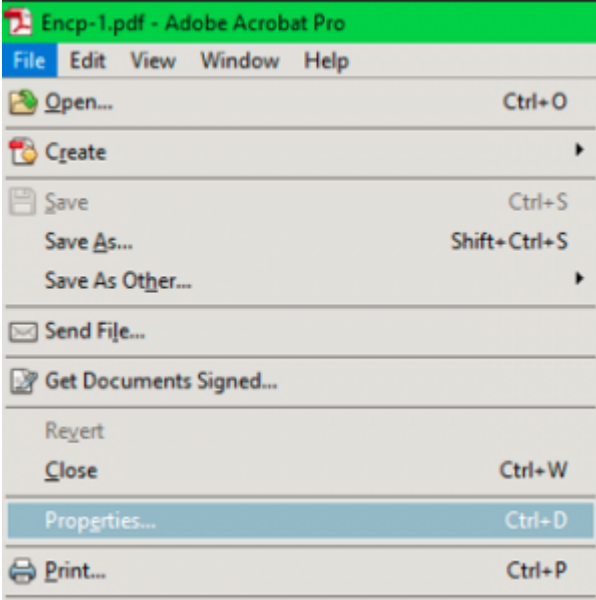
Encp-1.pdf - Adobe Acrobat Pro
File Edit View Window Help
Open... Ctrl+O
Create
Save Ctrl+S
Save As... Shift+Ctrl+S
Save As Other...
Send File...
Get Documents Signed...
Revert
Close Ctrl+W
Properties... Ctrl+D
Print... Ctrl+P